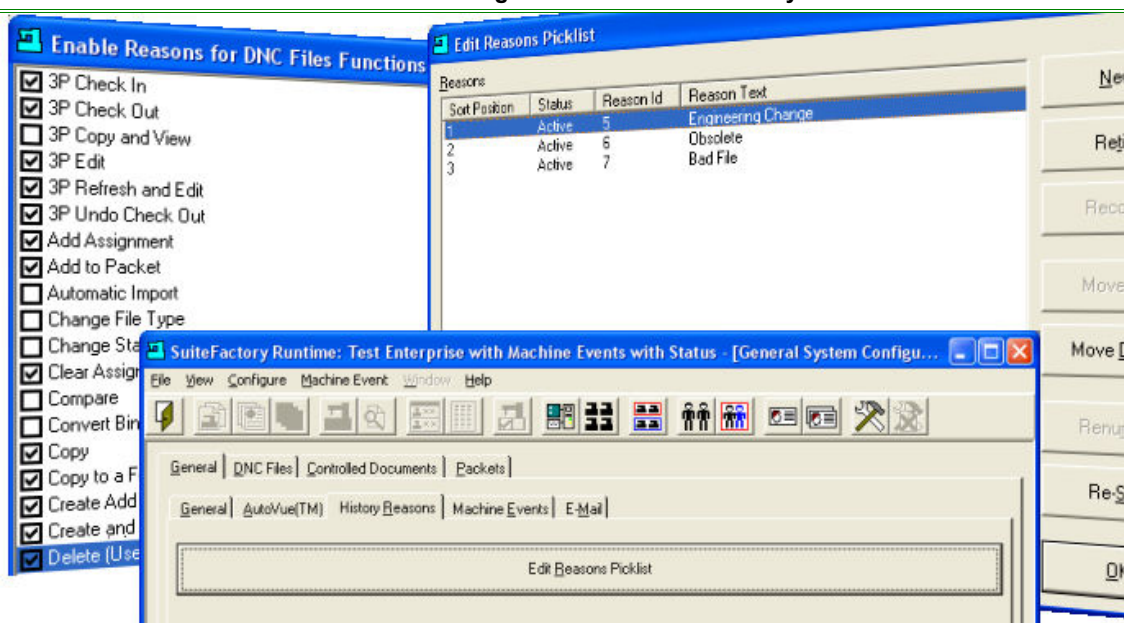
Enable Reasons for DNC Files Functions

3P Check In
3P Check Out
3P Copy and View
3P Edit
3P Refresh and Edit
3P Undo Check Out
Add Assignment
Add to Packet
Automatic Import
Change File Type
Change Sta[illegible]
Clear Assig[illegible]
Compare
Convert Bin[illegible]
Copy
Copy to a F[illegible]
Create Add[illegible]
Create and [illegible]
Delete (Use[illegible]

Edit Reasons Picklist

Reasons

| Sort Position | Status | Reason Id | Reason Text |
|---|---|---|---|
| 1 | Active | 5 | Engineering Change |
| 2 | Active | 6 | Obsolete |
| 3 | Active | 7 | Bad File |

Ne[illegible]
Ret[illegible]
Reco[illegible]
Move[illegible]
Move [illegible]
Renu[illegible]
Re-S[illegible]
Ok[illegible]

SuiteFactory Runtime: Test Enterprise with Machine Events with Status - [General System Configu...

File View Configure Machine Event Window Help

General | DNC Files | Controlled Documents | Packets

General | AutoVue(TM) | History Reasons | Machine Events | E-Mail

Edit Reasons Picklist